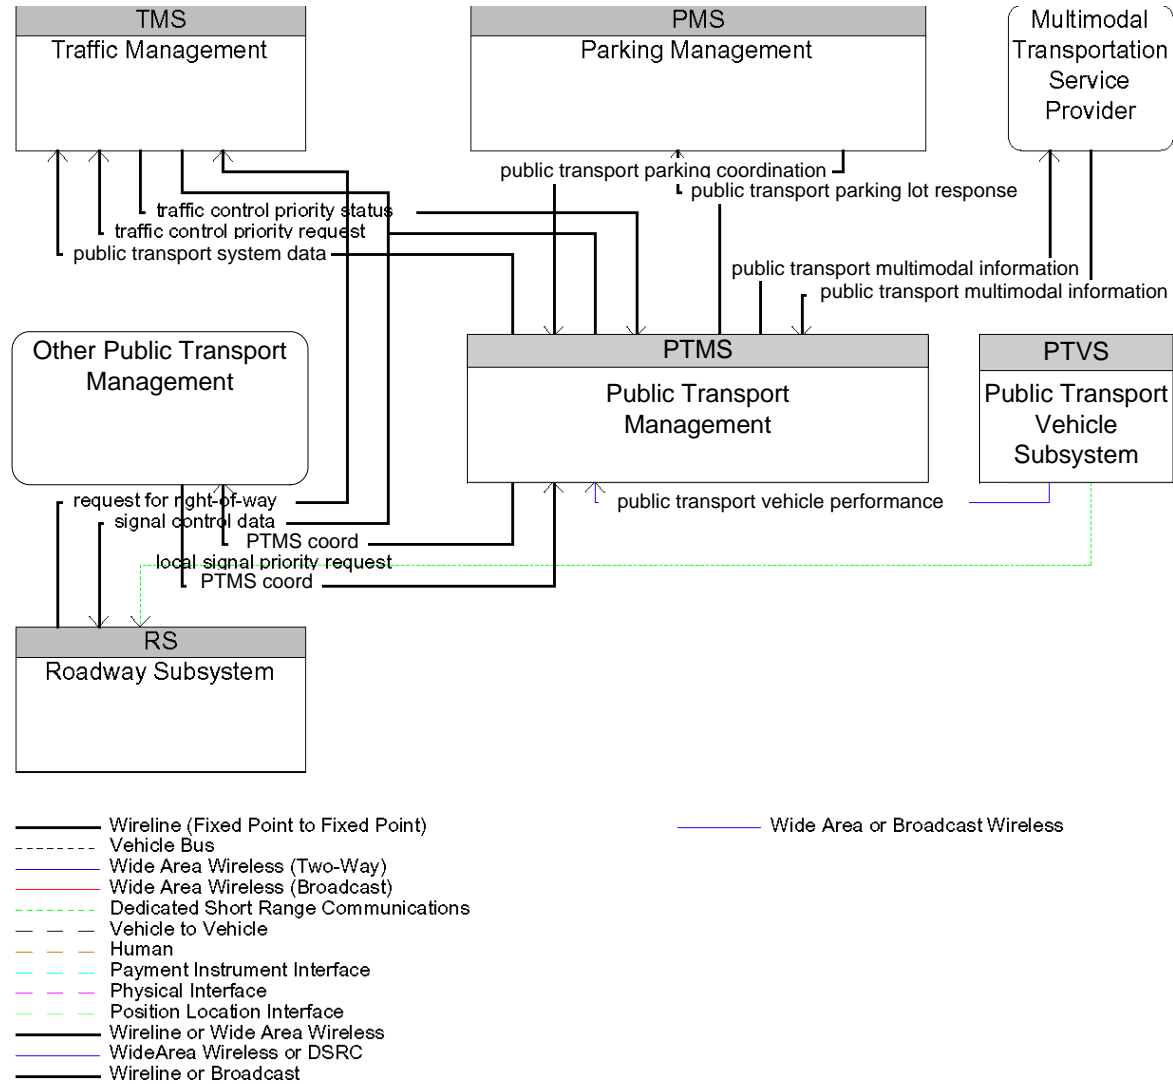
TMS
Traffic Management

PMS
Parking Management

Multimodal Transportation Service Provider

public transport parking coordination
public transport parking lot response

traffic control priority status
traffic control priority request
public transport system data

public transport multimodal information
public transport multimodal information

Other Public Transport Management

PTMS
Public Transport Management

PTVS
Public Transport Vehicle Subsystem

request for right-of-way
signal control data
PTMS coord
local signal priority request
PTMS coord

public transport vehicle performance

RS
Roadway Subsystem

Wireline (Fixed Point to Fixed Point)
Vehicle Bus
Wide Area Wireless (Two-Way)
Wide Area Wireless (Broadcast)
Dedicated Short Range Communications
Vehicle to Vehicle
Human
Payment Instrument Interface
Physical Interface
Position Location Interface
Wireline or Wide Area Wireless
WideArea Wireless or DSRC
Wireline or Broadcast

Wide Area or Broadcast Wireless